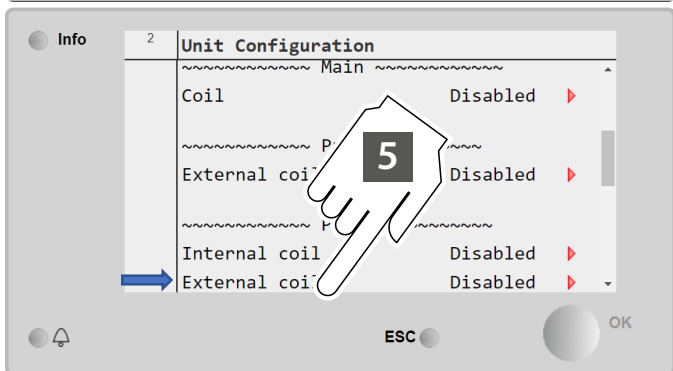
Info

2

Unit Configuration

~~~~~~~~~~~~ Main ~~~~~~~~~~~~

Coil Disabled

~~~~~~~~~~~~ P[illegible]~~~~

External coi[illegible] Disabled

~~~~~~~~~~~~ P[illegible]~~~~~~~~

Internal coil Disabled

External coi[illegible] Disabled

5

ESC

OK